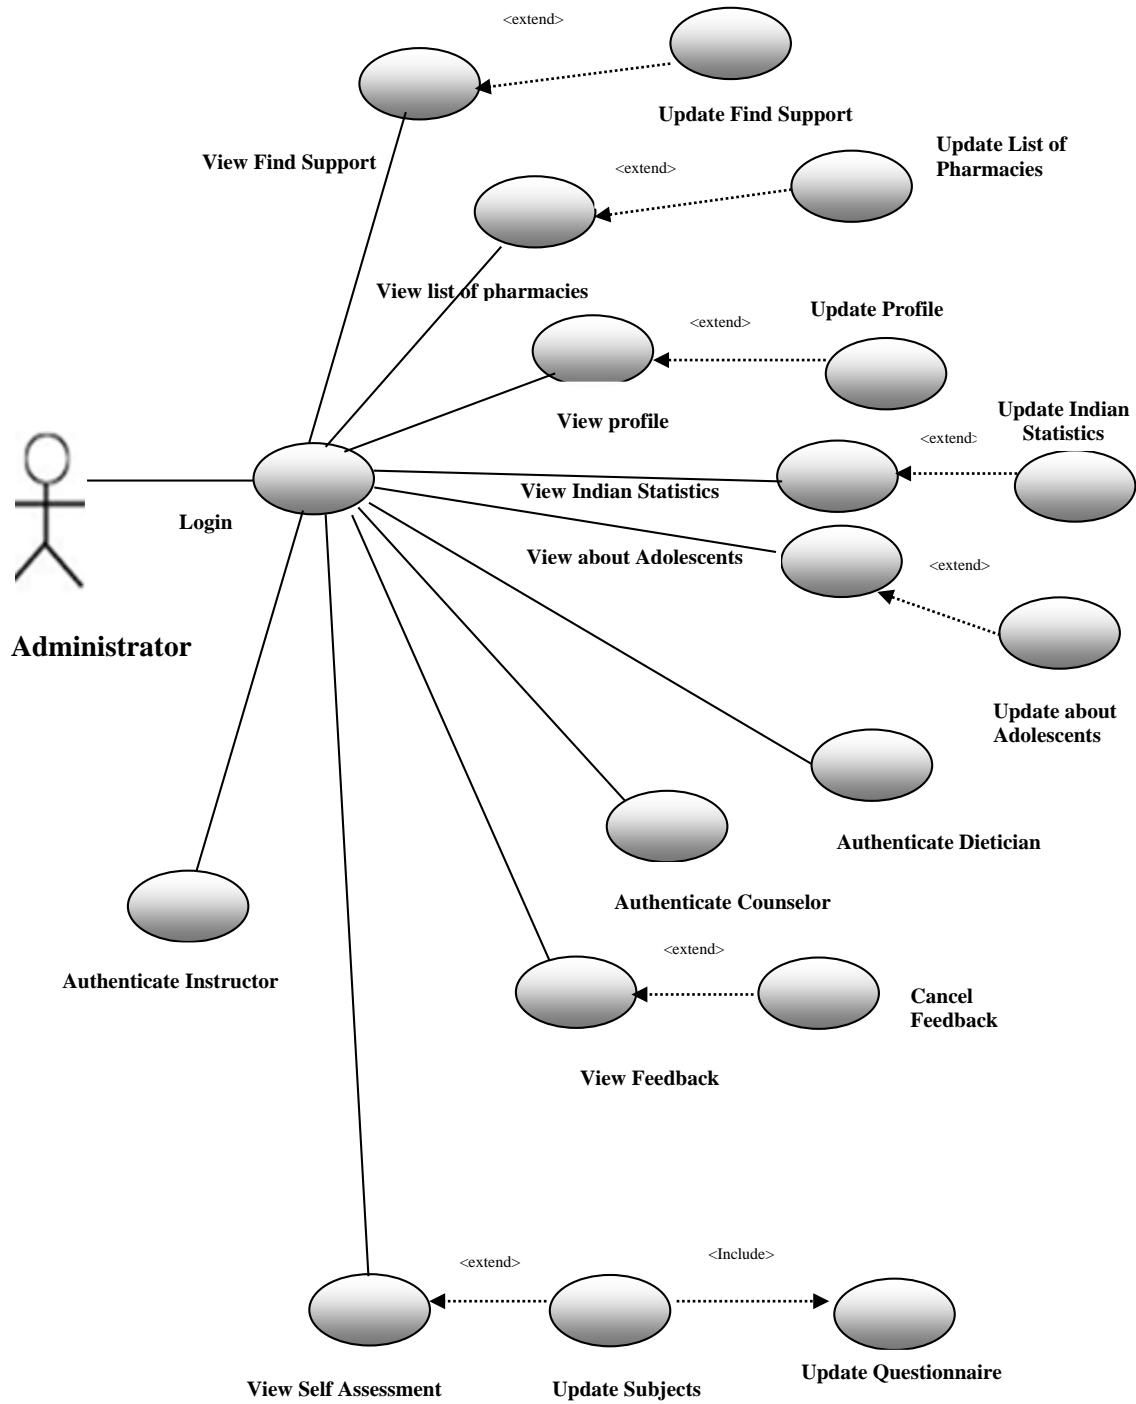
<extend>

Update Find Support

View Find Support

<extend>

Update List of Pharmacies

View list of pharmacies

<extend>

Update Profile

View profile

Update Indian Statistics

<extend>

Login

View Indian Statistics

View about Adolescents

<extend>

Administrator

Update about Adolescents

Authenticate Dietician

Authenticate Counselor

Authenticate Instructor

<extend>

Cancel Feedback

View Feedback

<extend>

<Include>

View Self Assessment

Update Subjects

Update Questionnaire